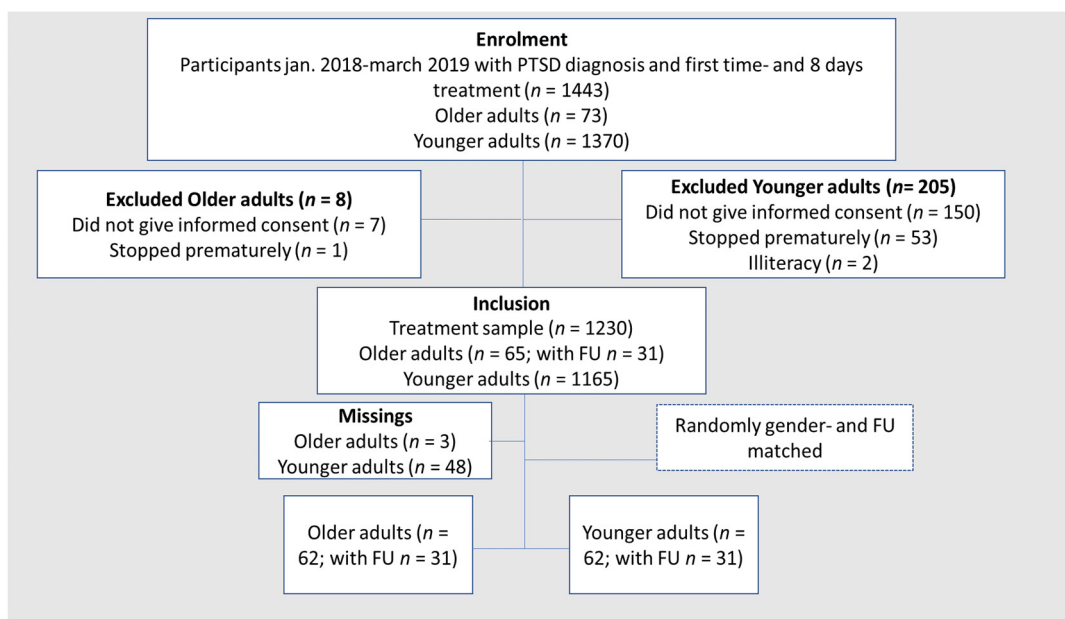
**Enrolment**
Participants jan. 2018-march 2019 with PTSD diagnosis and first time- and 8 days treatment ($n$ = 1443)
Older adults ($n$ = 73)
Younger adults ($n$ = 1370)

**Excluded Older adults ($n$ = 8)**
Did not give informed consent ($n$ = 7)
Stopped prematurely ($n$ = 1)

**Excluded Younger adults ($n$= 205)**
Did not give informed consent ($n$ = 150)
Stopped prematurely ($n$ = 53)
Illiteracy ($n$ = 2)

**Inclusion**
Treatment sample ($n$ = 1230)
Older adults ($n$ = 65; with FU $n$ = 31)
Younger adults ($n$ = 1165)

**Missings**
Older adults ($n$ = 3)
Younger adults ($n$ = 48)

Randomly gender- and FU matched

Older adults ($n$ = 62; with FU $n$ = 31)

Younger adults ($n$ = 62; with FU $n$ = 31)